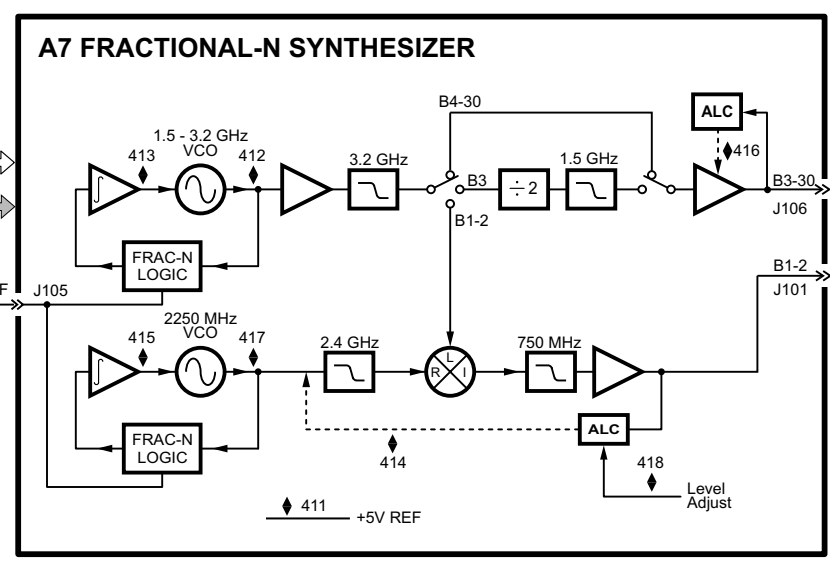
A7 FRACTIONAL-N SYNTHESIZER

B4-30

ALC

1.5 - 3.2 GHz
VCO

413

412

3.2 GHz

B3

$\div 2$

1.5 GHz

416

B3-30

J106

B1-2

FRAC-N
LOGIC

F

J105

B1-2

J101

2250 MHz
VCO

415

417

2.4 GHz

L

R

I

750 MHz

ALC

FRAC-N
LOGIC

414

418

Level
Adjust

411

+5V REF